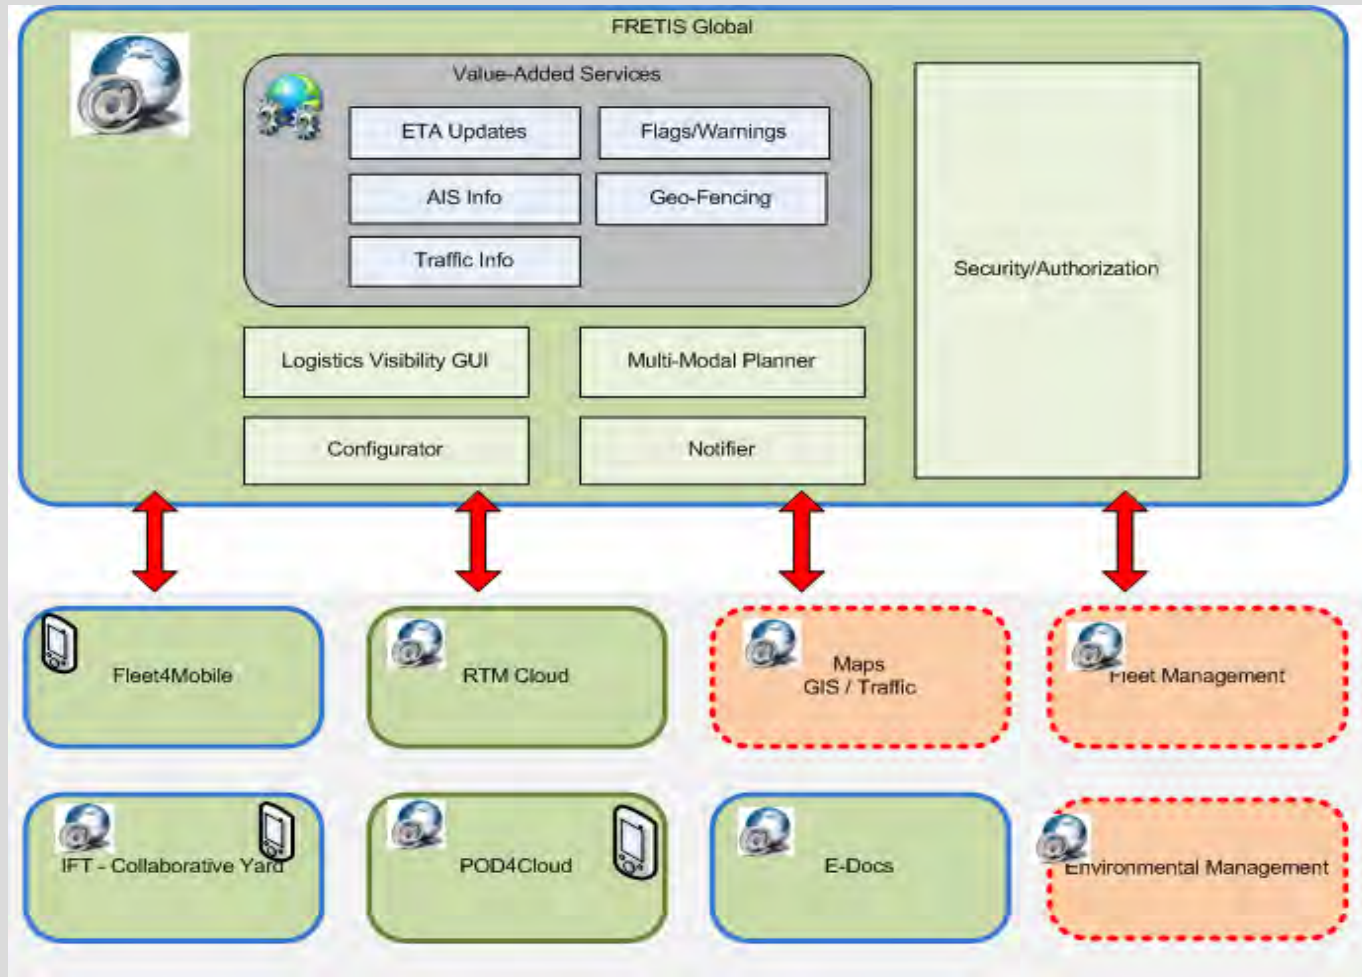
FRETIS Global

Value-Added Services

ETA Updates

Flags/Warnings

AIS Info

Geo-Fencing

Traffic Info

Security/Authorization

Logistics Visibility GUI

Multi-Modal Planner

Configurator

Notifier

Fleet4Mobile

RTM Cloud

Maps
GIS / Traffic

Fleet Management

IFT - Collaborative Yard

POD4Cloud

E-Docs

Environmental Management